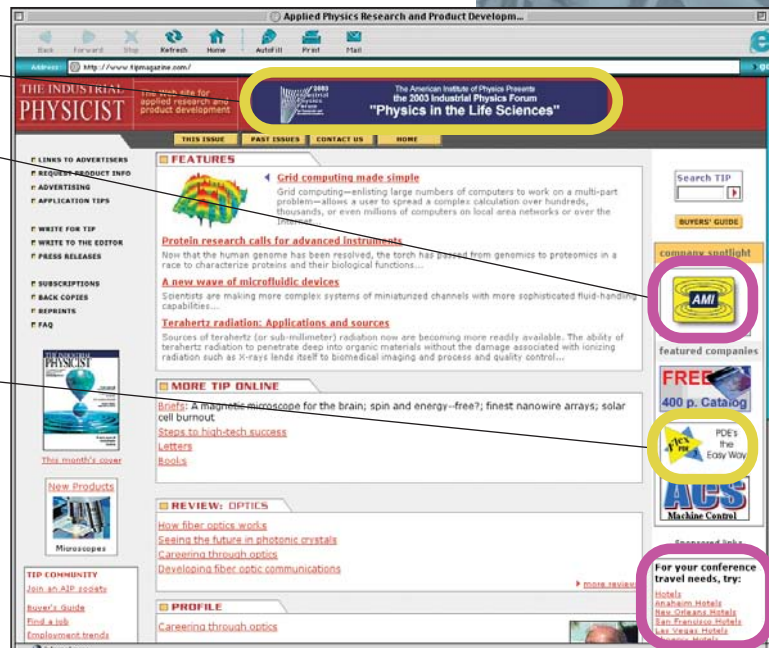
Applied Physics Research and Product Developm...

Back Forward Stop Refresh Home AutoFill Print Mail

Address http://www.tipmagazine.com/

THE INDUSTRIAL PHYSICIST

The web site for applied research and product development

The American Institute of Physics Presents the 2003 Industrial Physics Forum "Physics in the Life Sciences"

THIS ISSUE PAST ISSUES CONTACT US HOME

LINKS TO ADVERTISERS
REQUEST PRODUCT INFO
ADVERTISING
APPLICATION TIPS

WRITE FOR TIP
WRITE TO THE EDITOR
PRESS RELEASES

SUBSCRIPTIONS
BACK COPIES
REPRINTS
FAQ

This month's cover

New Products

Microscopes

TIP COMMUNITY
Join an AIP society
Buyer's Guide
Find a job
Employment trends

FEATURES

Grid computing made simple
Grid computing—enlisting large numbers of computers to work on a multi-part problem—allows a user to spread a complex calculation over hundreds, thousands, or even millions of computers on local area networks or over the Internet.

Protein research calls for advanced instruments
Now that the human genome has been resolved, the torch has passed from genomics to proteomics in a race to characterize proteins and their biological functions...

A new wave of microfluidic devices
Scientists are making more complex systems of miniaturized channels with more sophisticated fluid-handling capabilities...

Terahertz radiation: Applications and sources
Sources of terahertz (or sub-millimeter) radiation now are becoming more readily available. The ability of terahertz radiation to penetrate deep into organic materials without the damage associated with ionizing radiation such as X-rays lends itself to biomedical imaging and process and quality control...

MORE TIP ONLINE

Briefs: A magnetic microscope for the brain; spin and energy--free?; finest nanowire arrays; solar cell burnout
Steps to high-tech success
Letters
Books

REVIEW: OPTICS

How fiber optics works
Seeing the future in photonic crystals
Careering through optics
Developing fiber optic communications

more review

PROFILE

Careering through optics

Search TIP

BUYERS' GUIDE

company spotlight

AMI

featured companies

FREE 400 p. Catalog

PDE's the Easy Way

ACS Machine Control

Sponsored links

For your conference travel needs, try:
Hotels
Anaheim Hotels
New Orleans Hotels
San Francisco Hotels
Las Vegas Hotels